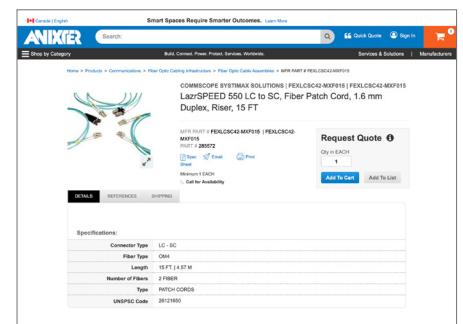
Canada | English

Smart Spaces Require Smarter Outcomes. Learn More

ANIXTER

Search:

Quick Quote

Sign In

0

Shop by Category

Build. Connect. Power. Protect. Services. Worldwide.

Services & Solutions

Manufacturers

Home > Products > Communications > Fiber Optic Cabling Infrastructure > Fiber Optic Cable Assemblies > MFR PART # FEXLCSC42-MXF015

COMMSCOPE SYSTIMAX SOLUTIONS | FEXLCSC42-MXF015 | FEXLCSC42-MXF015

LazrSPEED 550 LC to SC, Fiber Patch Cord, 1.6 mm Duplex, Riser, 15 FT

MFR PART # FEXLCSC42-MXF015 | FEXLCSC42-MXF015

PART # 285572

Spec Sheet

Email

Print

Minimum: 1 EACH

Call for Availability

Request Quote

Qty in EACH

1

Add To Cart

Add To List

DETAILS

REFERENCES

SHIPPING

Specifications:

| | |
|---|---|
| Connector Type | LC - SC |
| Fiber Type | OM4 |
| Length | 15 FT. \| 4.57 M |
| Number of Fibers | 2 FIBER |
| Type | PATCH CORDS |
| UNSPSC Code | 26121650 |